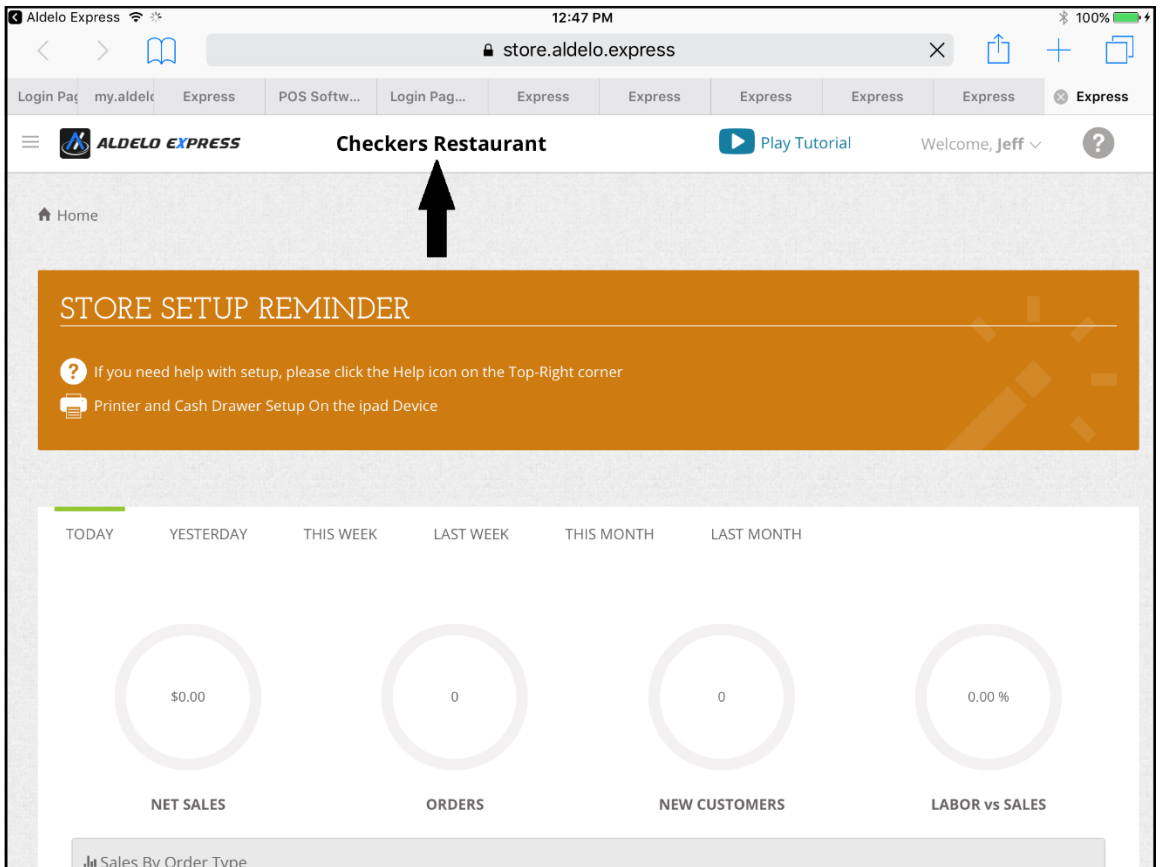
Aldelo Express 12:47 PM 100%

store.aldelo.express

Login Pag | my.aldelc | Express | POS Softw... | Login Pag... | Express | Express | Express | Express | Express | Express

ALDELO EXPRESS Checkers Restaurant Play Tutorial Welcome, Jeff ?

Home

STORE SETUP REMINDER

If you need help with setup, please click the Help icon on the Top-Right corner

Printer and Cash Drawer Setup On the ipad Device

TODAY YESTERDAY THIS WEEK LAST WEEK THIS MONTH LAST MONTH

$0.00
NET SALES

0
ORDERS

0
NEW CUSTOMERS

0.00 %
LABOR vs SALES

Sales By Order Type